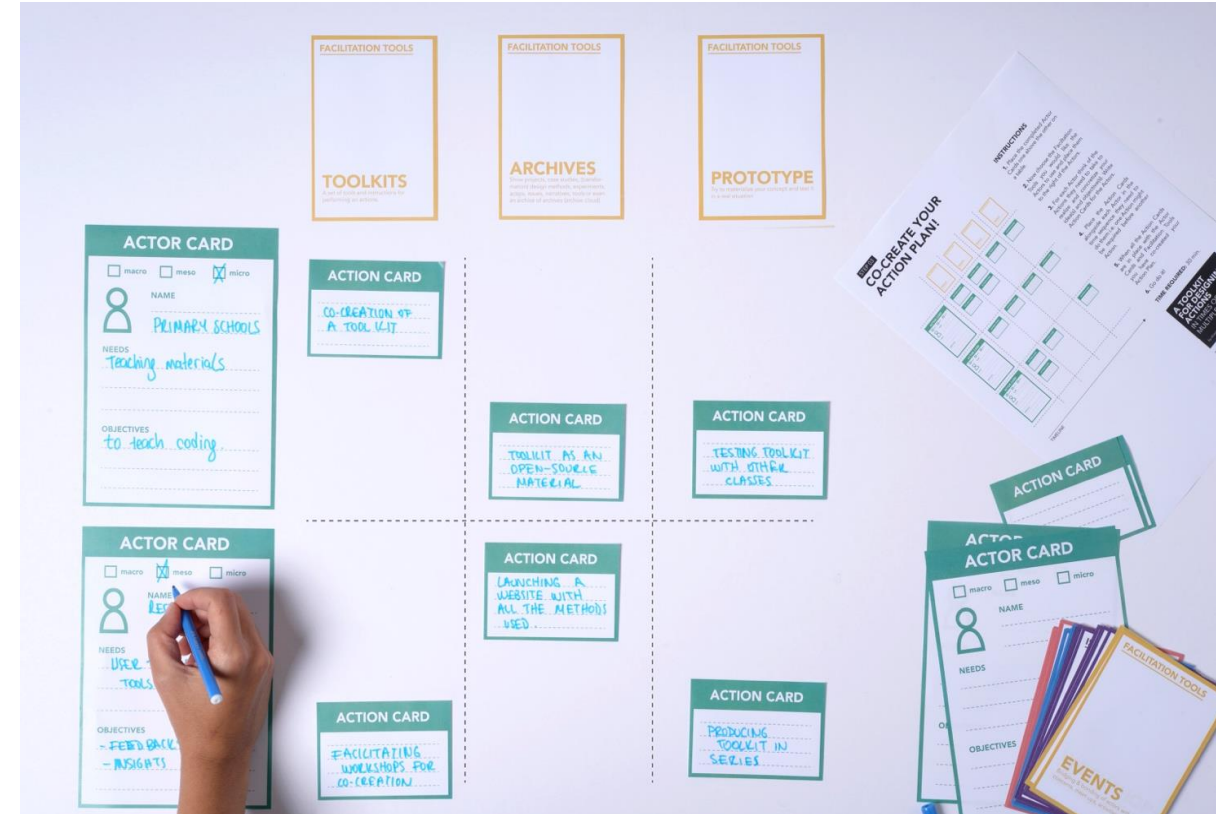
FACILITATION TOOLS

TOOLKITS

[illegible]

FACILITATION TOOLS

ARCHIVES

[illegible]

FACILITATION TOOLS

PROTOTYPE

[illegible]

ACTOR CARD

macro meso micro

NAME

PRIMARY SCHOOLS

NEEDS

Teaching materials

OBJECTIVES

to teach coding

ACTION CARD

CO-CREATION OF A TOOL KIT

ACTION CARD

TOOLKIT AS AN OPEN-SOURCE MATERIAL

ACTION CARD

TESTING TOOLKIT WITH OTHER CLASSES

ACTOR CARD

macro meso micro

NAME

RES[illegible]

NEEDS

USER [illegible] TOOLS

OBJECTIVES

- FEEDBACK
- INSIGHTS

ACTION CARD

LAUNCHING A WEBSITE WITH ALL THE METHODS USED.

ACTION CARD

FACILITATING WORKSHOPS FOR CO-CREATION

ACTION CARD

PRODUCING TOOLKIT IN SERIES

CO-CREATE YOUR ACTION PLAN!

INSTRUCTIONS

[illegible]

TIME REQUIRED: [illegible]

A TOOLKIT FOR DESIGNING ACTIONS

ACTION CARD

ACTOR CARD

macro meso micro

NAME

NEEDS

OBJECTIVES

FACILITATION TOOLS

EVENTS